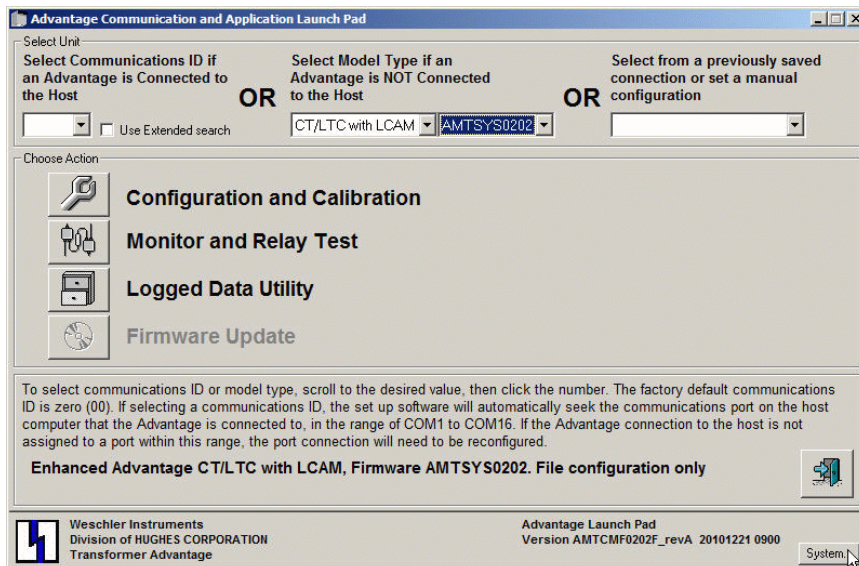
Advantage Communication and Application Launch Pad

Select Unit

Select Communications ID if an Advantage is Connected to the Host

Use Extended search

OR

Select Model Type if an Advantage is NOT Connected to the Host

CT/LTC with LCAM

AMTSYS0202

OR

Select from a previously saved connection or set a manual configuration

Choose Action

Configuration and Calibration

Monitor and Relay Test

Logged Data Utility

Firmware Update

To select communications ID or model type, scroll to the desired value, then click the number. The factory default communications ID is zero (00). If selecting a communications ID, the set up software will automatically seek the communications port on the host computer that the Advantage is connected to, in the range of COM1 to COM16. If the Advantage connection to the host is not assigned to a port within this range, the port connection will need to be reconfigured.

Enhanced Advantage CT/LTC with LCAM, Firmware AMTSYS0202. File configuration only

Weschler Instruments
Division of HUGHES CORPORATION
Transformer Advantage

Advantage Launch Pad
Version AMTCMF0202F_revA 20101221 0900

System...